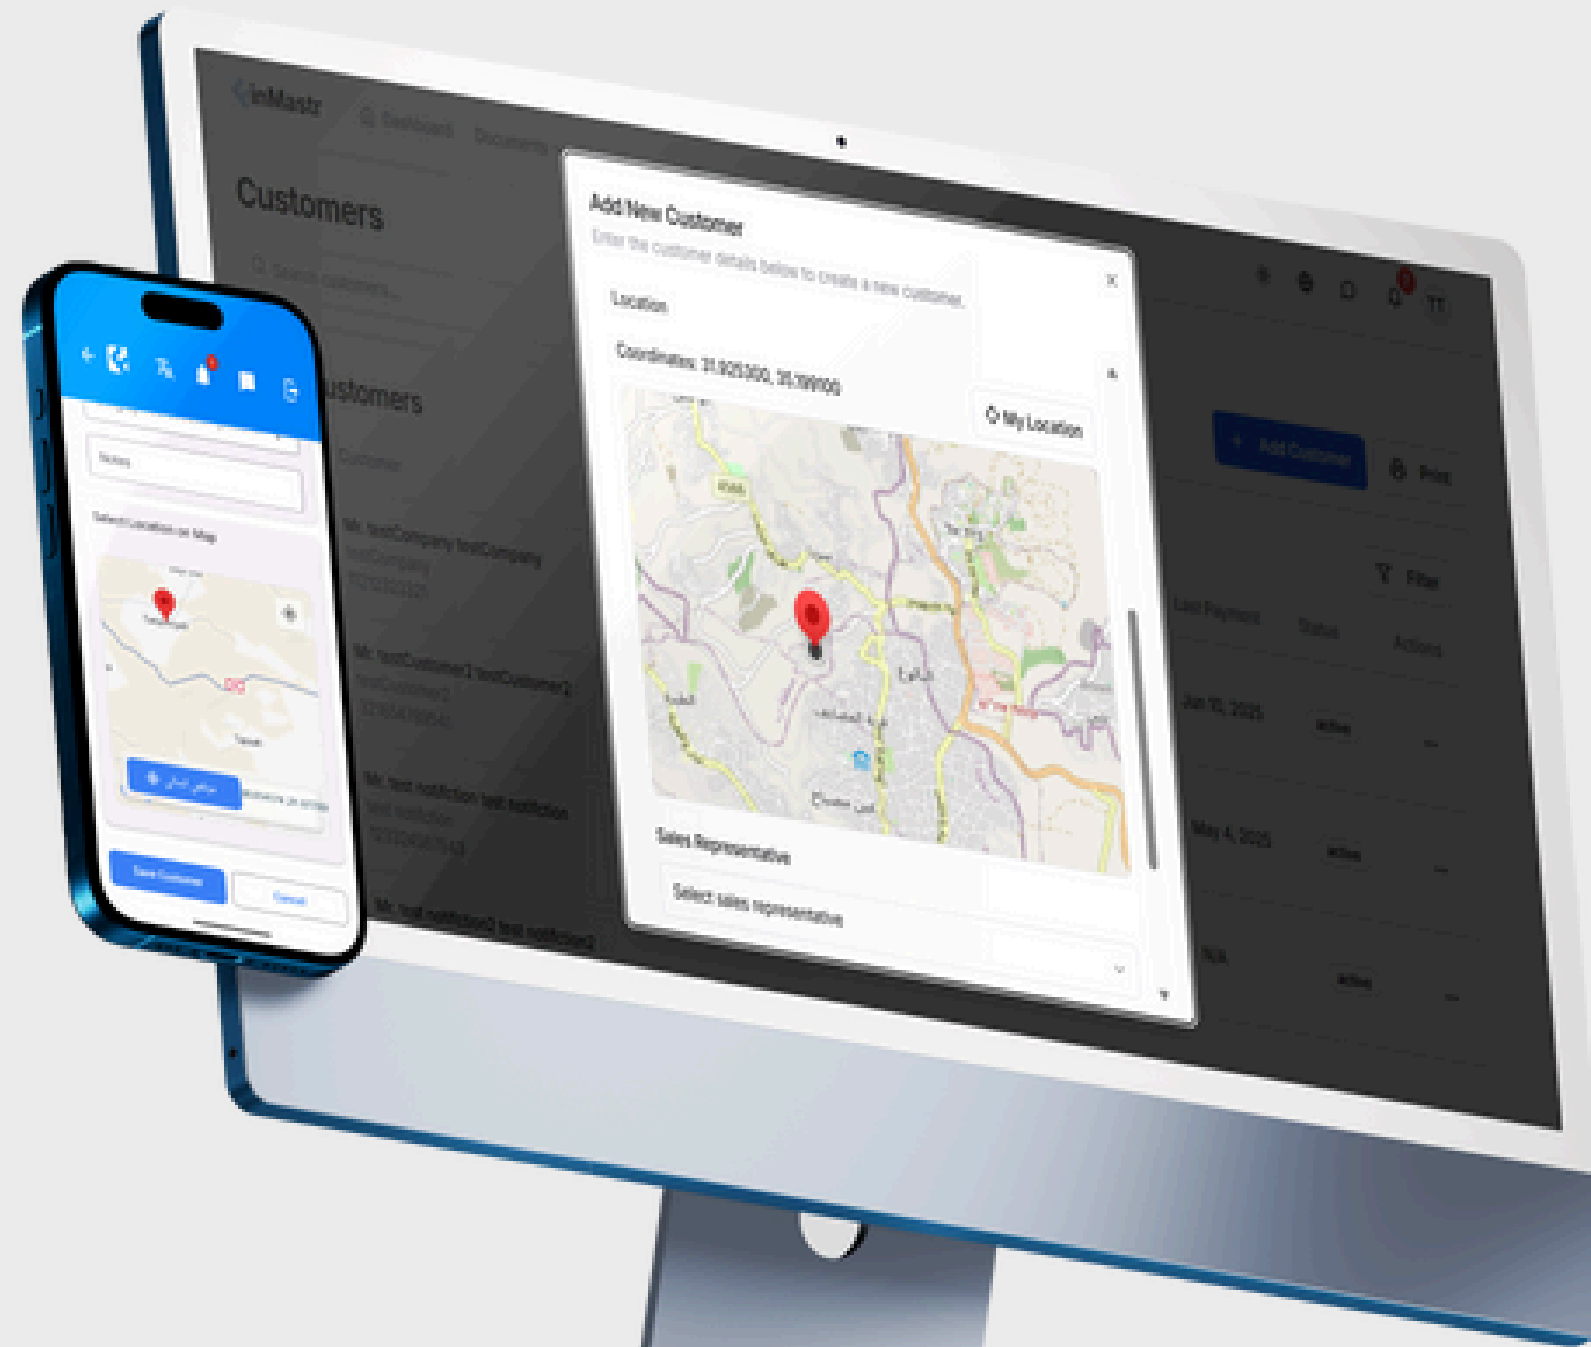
inMastr
Dashboard
Documents

Customers

Search customers...

Customers

Customer

Mr. testCompany testCompany
testCompany
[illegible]

Mr. testCustomer2 testCustomer2
testCustomer2
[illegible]

Mr. test notification test notification
test notification
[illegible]

Mr. test notification2 test notification2

Add New Customer
Enter the customer details below to create a new customer.
×

Location

Coordinates: 31.905300, 35.199000

My Location

Sales Representative

Select sales representative

+ Add Customer

Print

Filter

Last Payment
Status
Actions

Jun 10, 2025
active

May 4, 2025
active

N/A
active

TT

Notes

Select Location on Map

Save Customer

Cancel